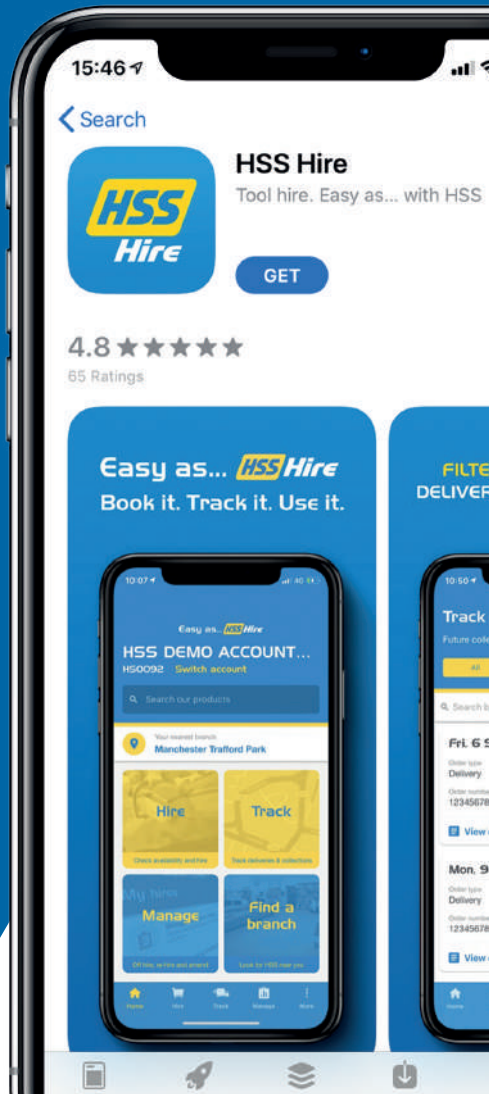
15:46

< Search

HSS Hire

HSS Hire
Tool hire. Easy as... with HSS

GET

4.8 ★★★★★
65 Ratings

Easy as... HSS Hire
Book it. Track it. Use it.

10:07

Easy as... HSS Hire
HSS DEMO ACCOUNT...
HS0092 Switch account

Search our products

Your nearest branch
Manchester Trafford Park

Hire
Check availability and hire

Track
Track deliveries & collections

Manage
Off hire, re-hire and amend

Find a branch
Look for HSS near you

Home Hire Track Manage More

FILTE
DELIVER

10:50

Track
Future colle

All

Search b

Fri. 6 S
Order type
Delivery
Order number
12345678
View

Mon. 9
Order type
Delivery
Order number
12345678
View

Home